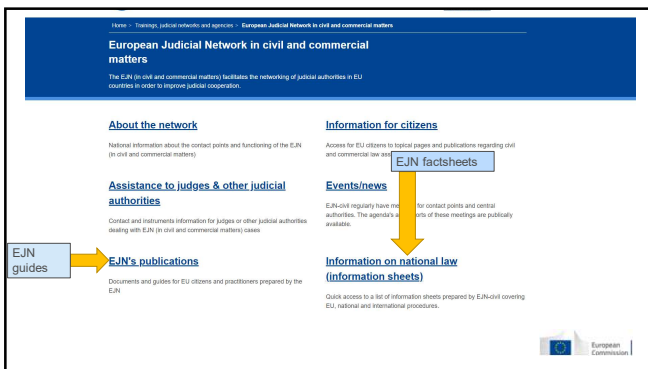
Home > Trainings, judicial networks and agencies > European Judicial Network in civil and commercial matters

European Judicial Network in civil and commercial matters

The EJN (in civil and commercial matters) facilitates the networking of judicial authorities in EU countries in order to improve judicial cooperation.

About the network

National information about the contact points and functioning of the EJN (in civil and commercial matters)

Information for citizens

Access for EU citizens to topical pages and publications regarding civil and commercial law ass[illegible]

EJN factsheets

Assistance to judges & other judicial authorities

Contact and instruments information for judges or other judicial authorities dealing with EJN (in civil and commercial matters) cases

Events/news

EJN-civil regularly have me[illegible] for contact points and central authorities. The agenda's a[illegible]orts of these meetings are publically available.

EJN guides

EJN's publications

Documents and guides for EU citizens and practitioners prepared by the EJN

Information on national law (information sheets)

Quick access to a list of information sheets prepared by EJN-civil covering EU, national and international procedures.

European Commission